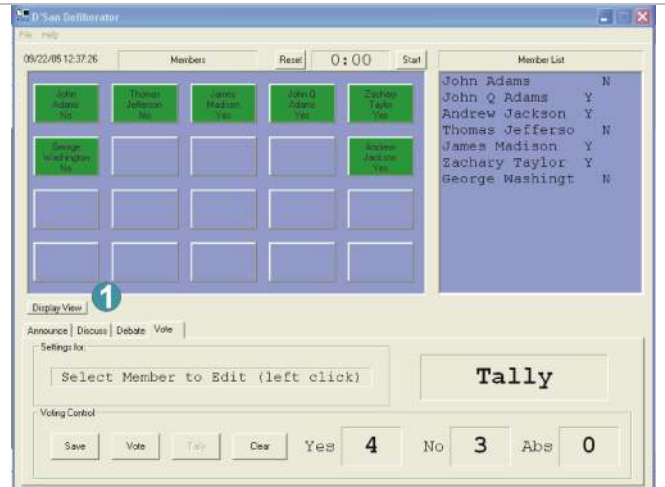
D'San Deliberator
File Help
09/22/05 12:37:26
Members
Reset
0:00
Start
Member List

John Adams No
Thomas Jefferson No
James Madison Yes
John Q Adams Yes
Zachary Taylor Yes
George Washington No
Andrew Jackson Yes

John Adams N
John Q Adams Y
Andrew Jackson Y
Thomas Jefferso N
James Madison Y
Zachary Taylor Y
George Washingt N

Display View
1
Announce Discuss Debate Vote
Settings for
Select Member to Edit (left click)
Tally
Voting Control
Save Vote Tally Clear
Yes 4 No 3 Abs 0